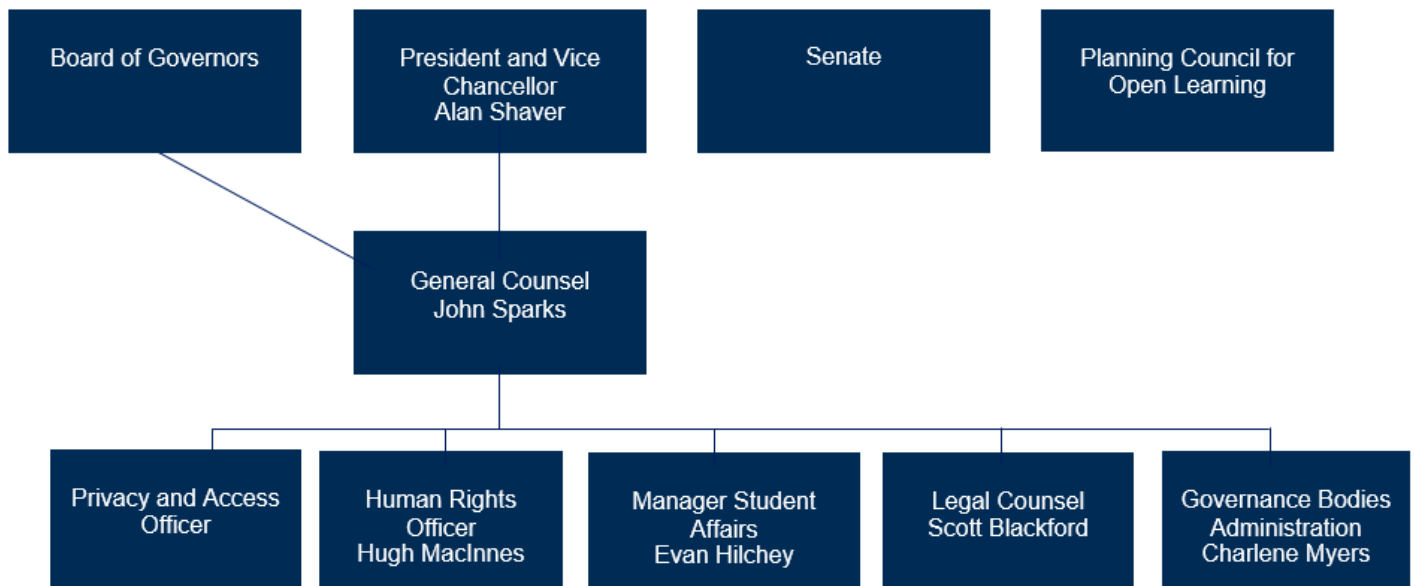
Board of Governors

President and Vice Chancellor
Alan Shaver

Senate

Planning Council for Open Learning

General Counsel
John Sparks

Privacy and Access Officer

Human Rights Officer
Hugh MacInnes

Manager Student Affairs
Evan Hilchey

Legal Counsel
Scott Blackford

Governance Bodies Administration
Charlene Myers